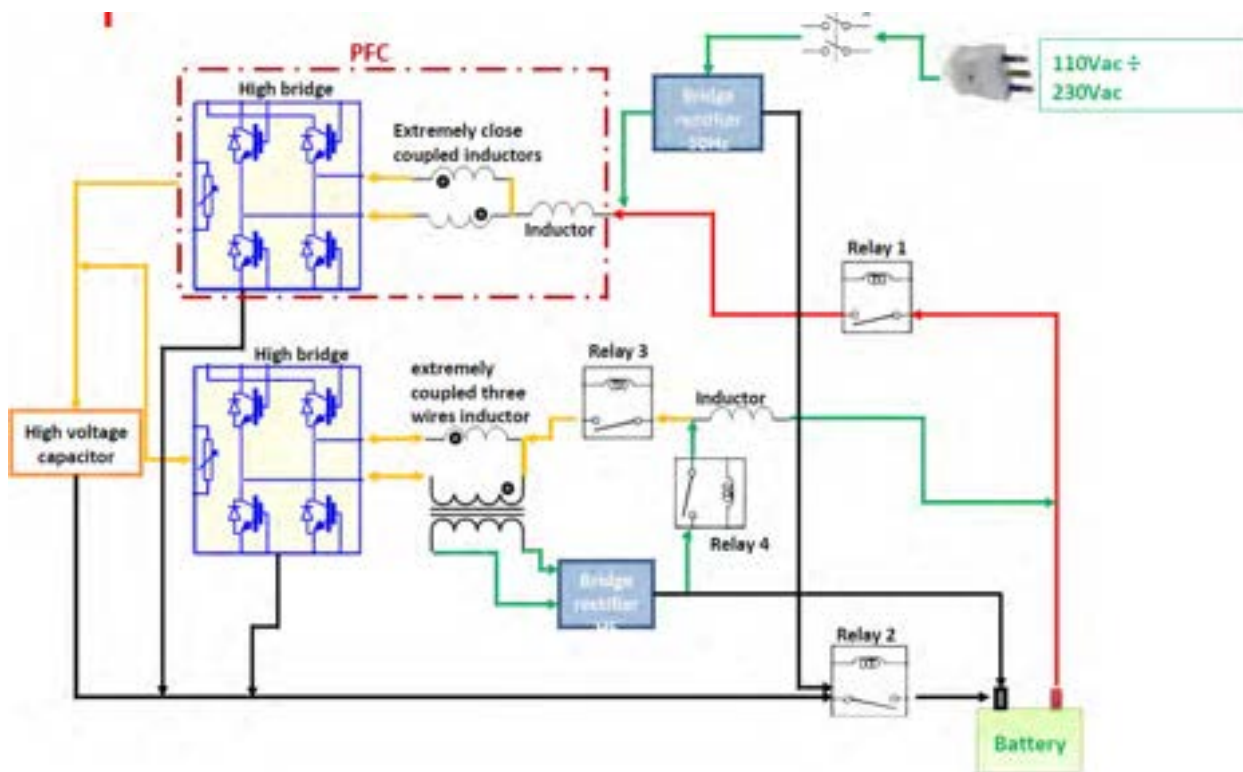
PFC

110Vac ÷ 230Vac

Bridge rectifier 50Hz

High bridge

Extremely close coupled inductors

Inductor

Relay 1

High bridge

extremely coupled three wires inductor

Relay 3

Inductor

High voltage capacitor

Relay 4

Bridge rectifier HF

Relay 2

Battery